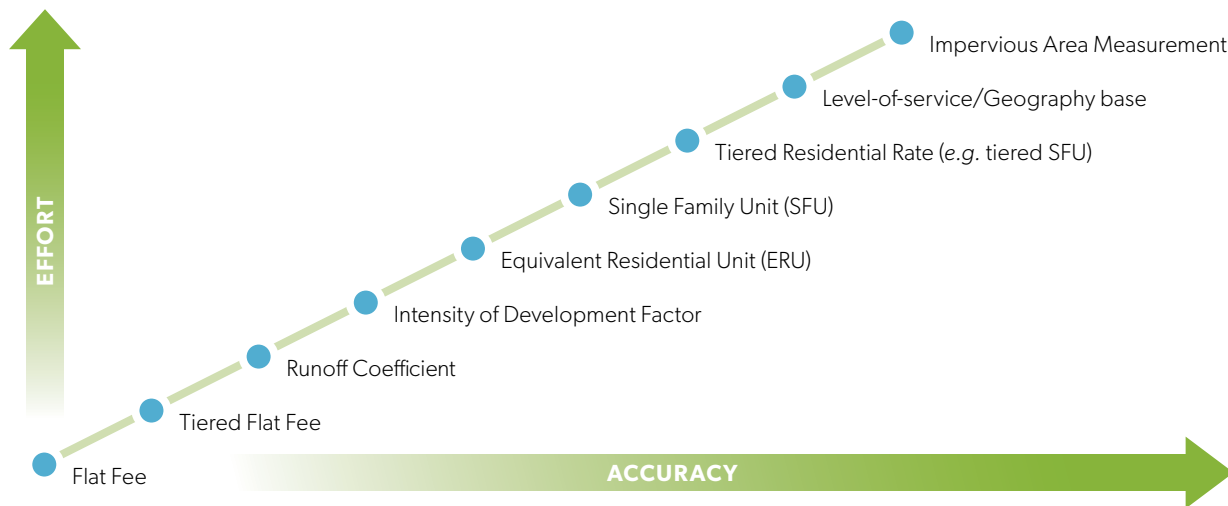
EFFORT

Impervious Area Measurement

Level-of-service/Geography base

Tiered Residential Rate (*e.g.* tiered SFU)

Single Family Unit (SFU)

Equivalent Residential Unit (ERU)

Intensity of Development Factor

Runoff Coefficient

Tiered Flat Fee

Flat Fee

ACCURACY